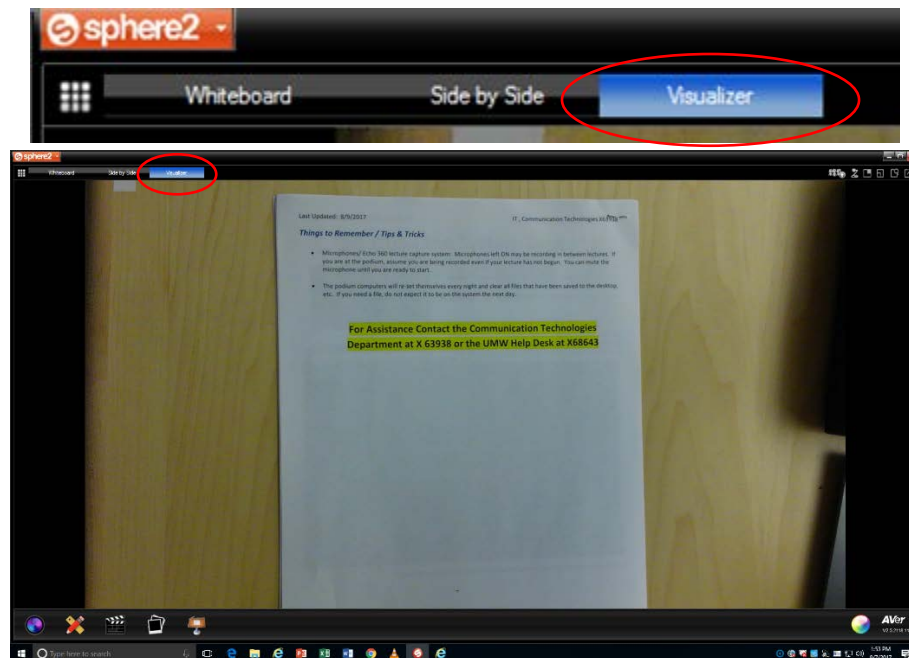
sphere2

Whiteboard Side by Side Visualizer

sphere2

Whiteboard Side by Side Visualizer

Last Updated: 8/9/2017

IT, Communication Technologies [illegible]

Things to Remember / Tips & Tricks

• Microphones/ Echo 360 lecture capture system: Microphones left ON may be recording in between lectures. If you are at the podium, assume you are being recorded even if your lecture has not begun. You can mute the microphone until you are ready to start.

• The podium computers will re-set themselves every night and clear all files that have been saved to the desktop, etc. If you need a file, do not expect it to be on the system the next day.

For Assistance Contact the Communication Technologies Department at X 63938 or the UMW Help Desk at X68643

AVer

Type here to search

1:53 PM